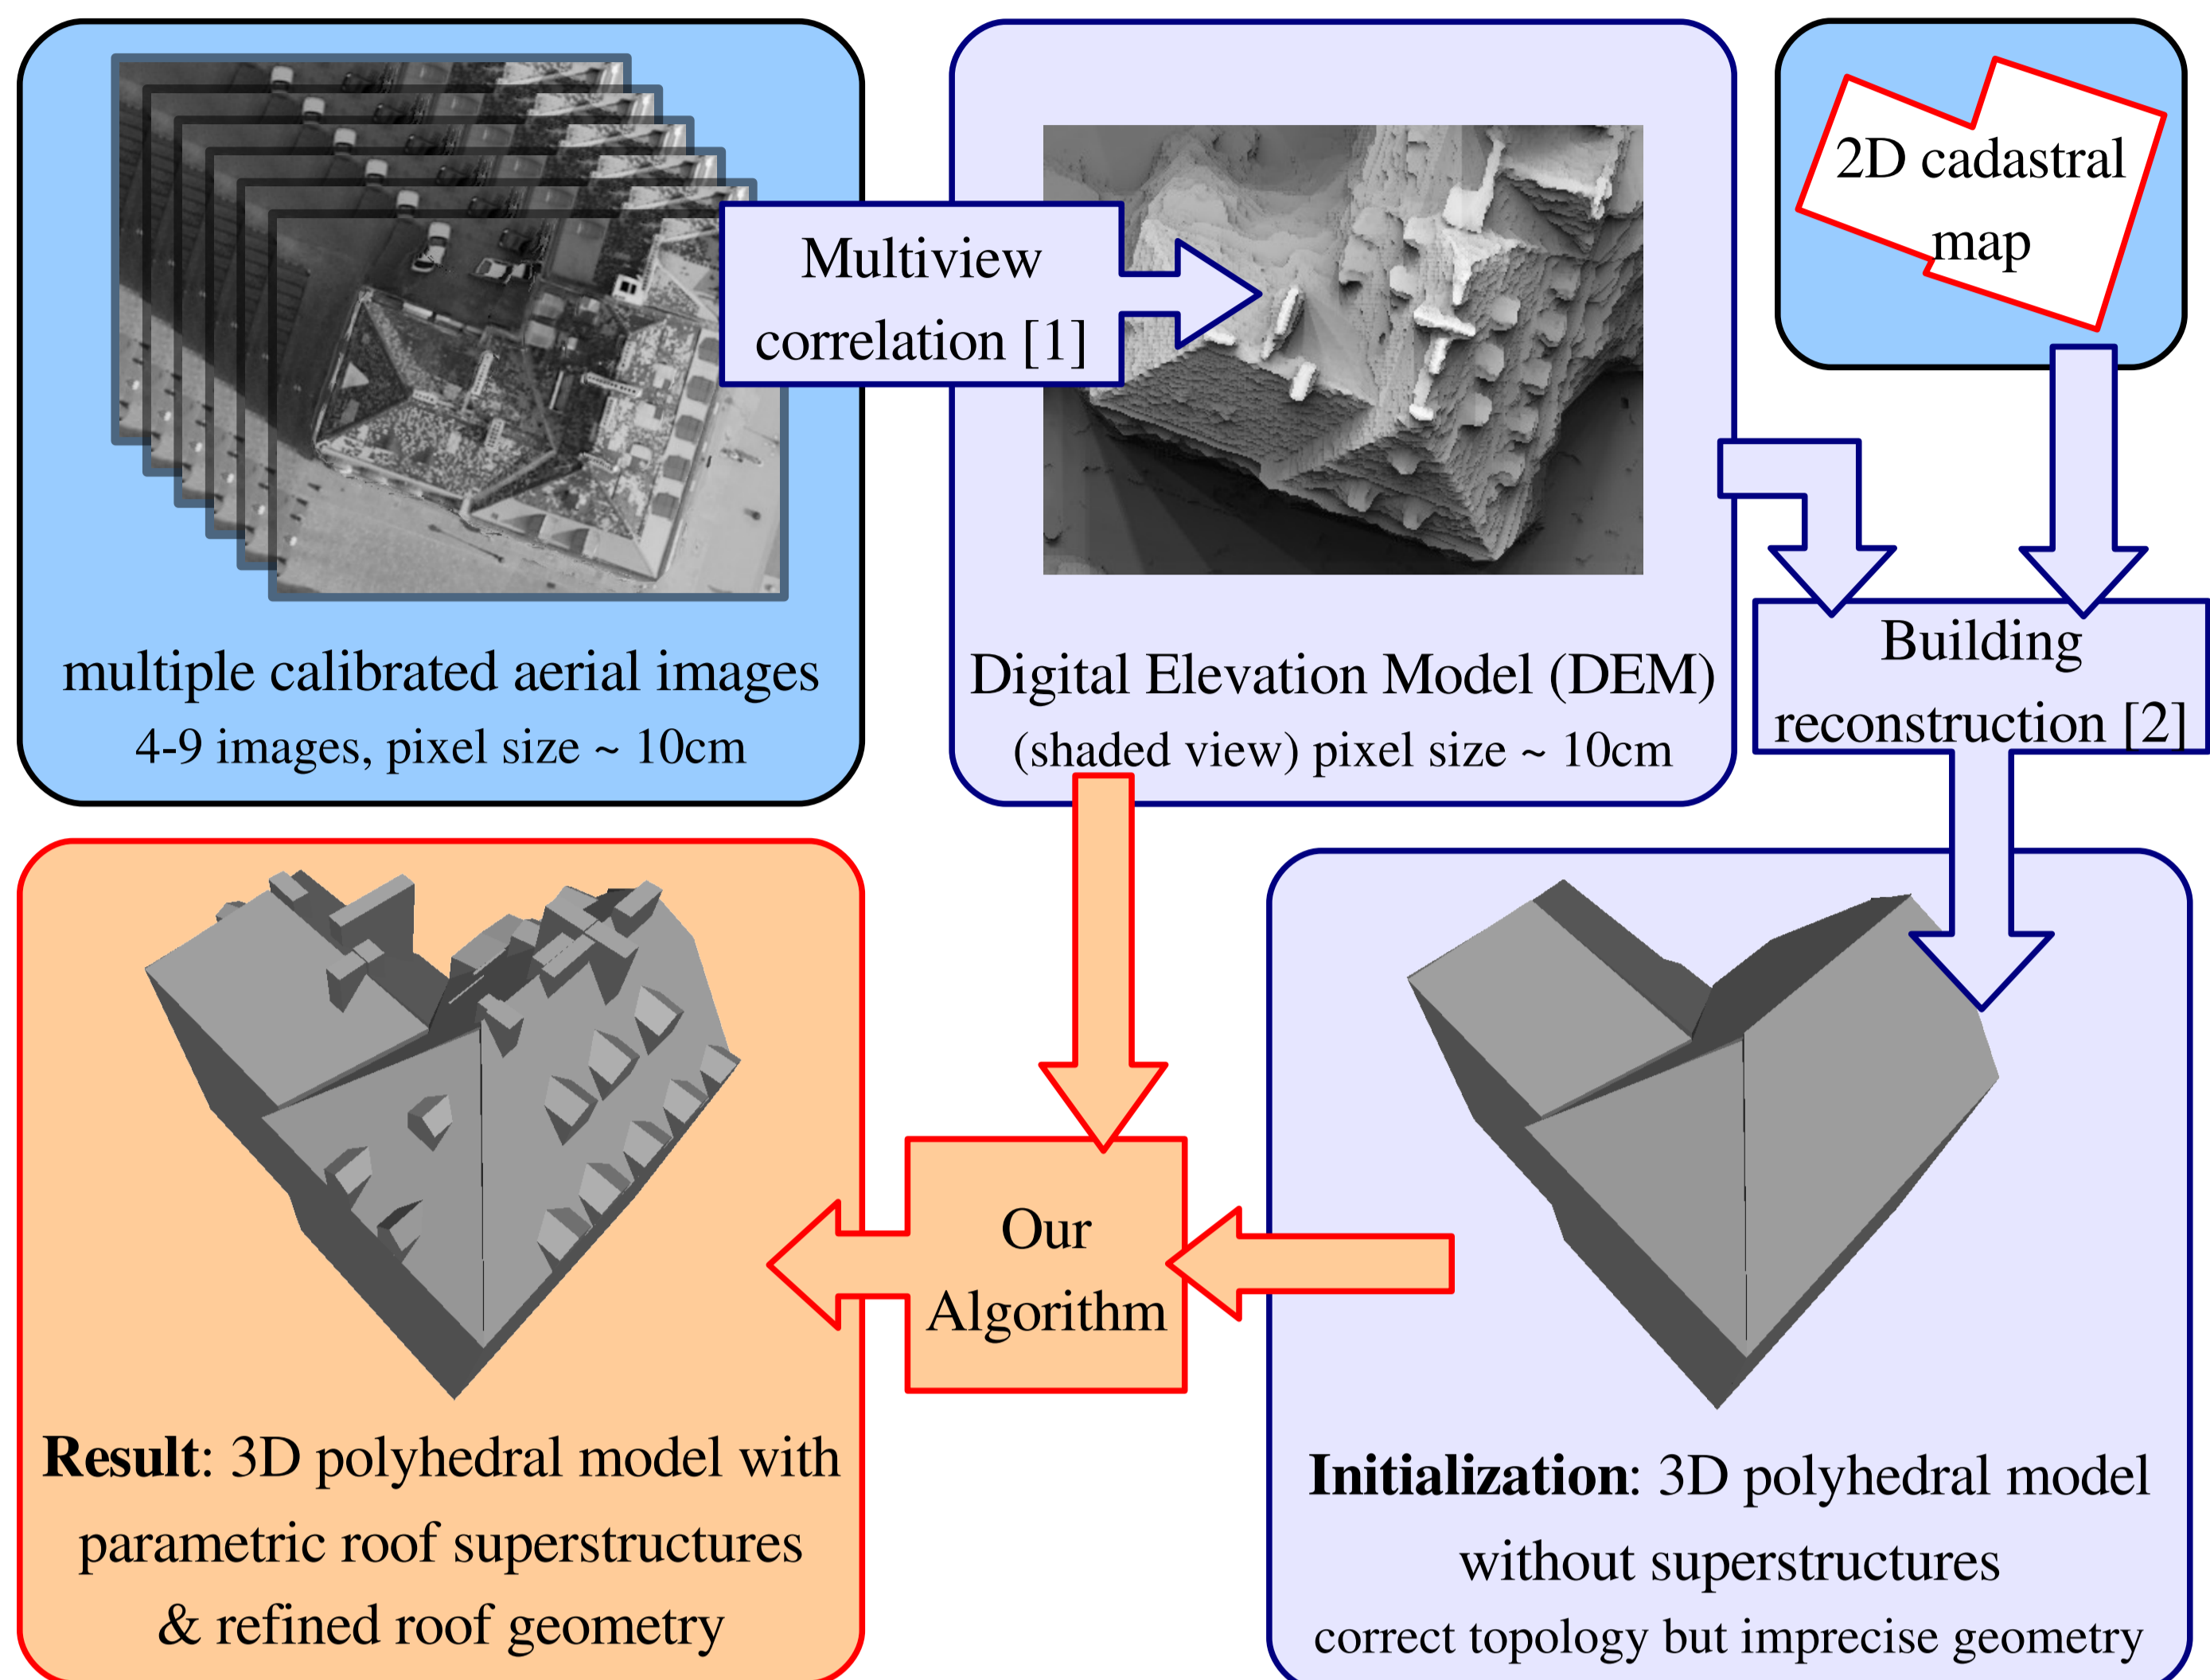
Multiview correlation [1]

2D cadastral map

multiple calibrated aerial images
4-9 images, pixel size ~ 10cm

Digital Elevation Model (DEM)
(shaded view) pixel size ~ 10cm

Building reconstruction [2]

Our Algorithm

**Result**: 3D polyhedral model with parametric roof superstructures & refined roof geometry

**Initialization**: 3D polyhedral model without superstructures
correct topology but imprecise geometry